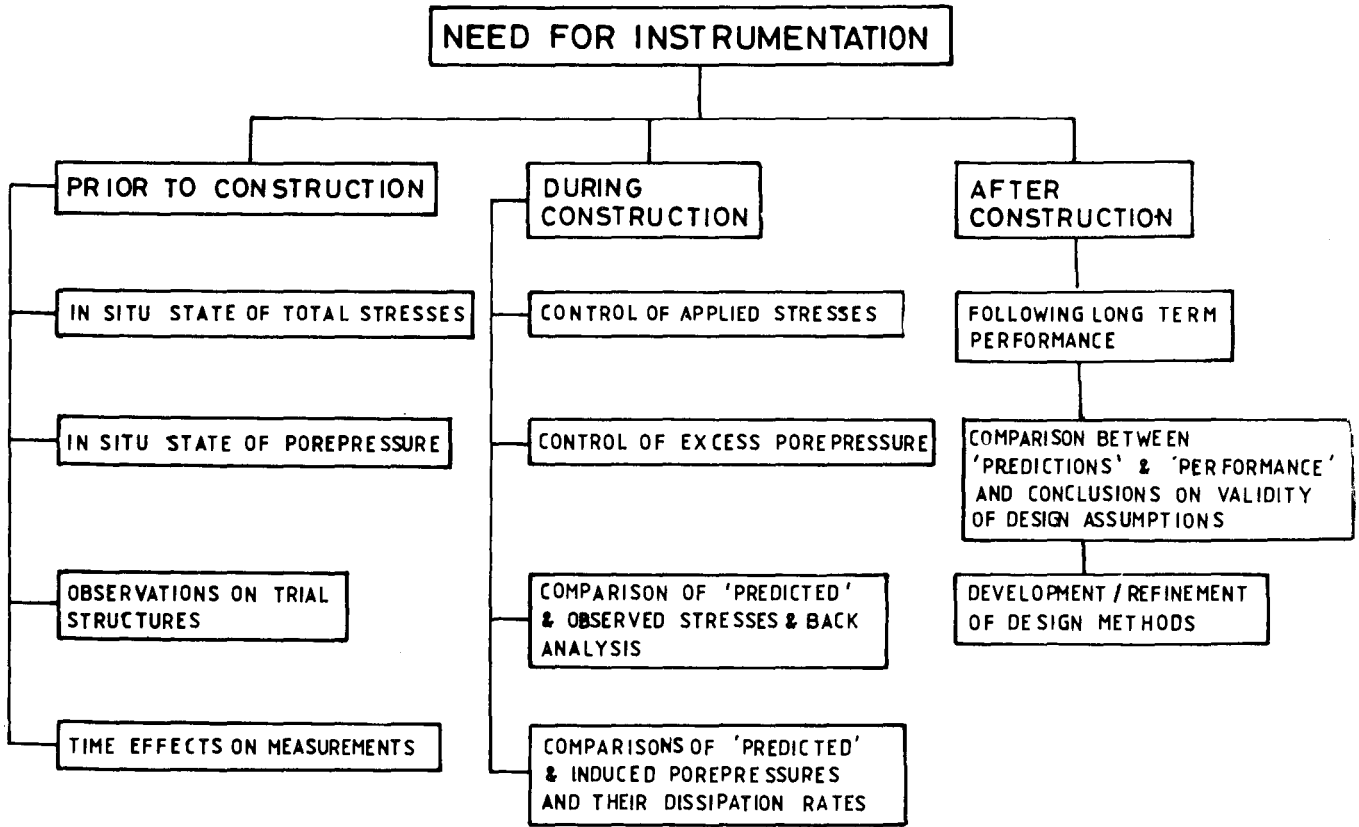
NEED FOR INSTRUMENTATION

PRIOR TO CONSTRUCTION

IN SITU STATE OF TOTAL STRESSES

IN SITU STATE OF POREPRESSURE

OBSERVATIONS ON TRIAL STRUCTURES

TIME EFFECTS ON MEASUREMENTS

DURING CONSTRUCTION

CONTROL OF APPLIED STRESSES

CONTROL OF EXCESS POREPRESSURE

COMPARISON OF 'PREDICTED' & OBSERVED STRESSES & BACK ANALYSIS

COMPARISONS OF 'PREDICTED' & INDUCED POREPRESSURES AND THEIR DISSIPATION RATES

AFTER CONSTRUCTION

FOLLOWING LONG TERM PERFORMANCE

COMPARISON BETWEEN 'PREDICTIONS' & 'PERFORMANCE' AND CONCLUSIONS ON VALIDITY OF DESIGN ASSUMPTIONS

DEVELOPMENT / REFINEMENT OF DESIGN METHODS